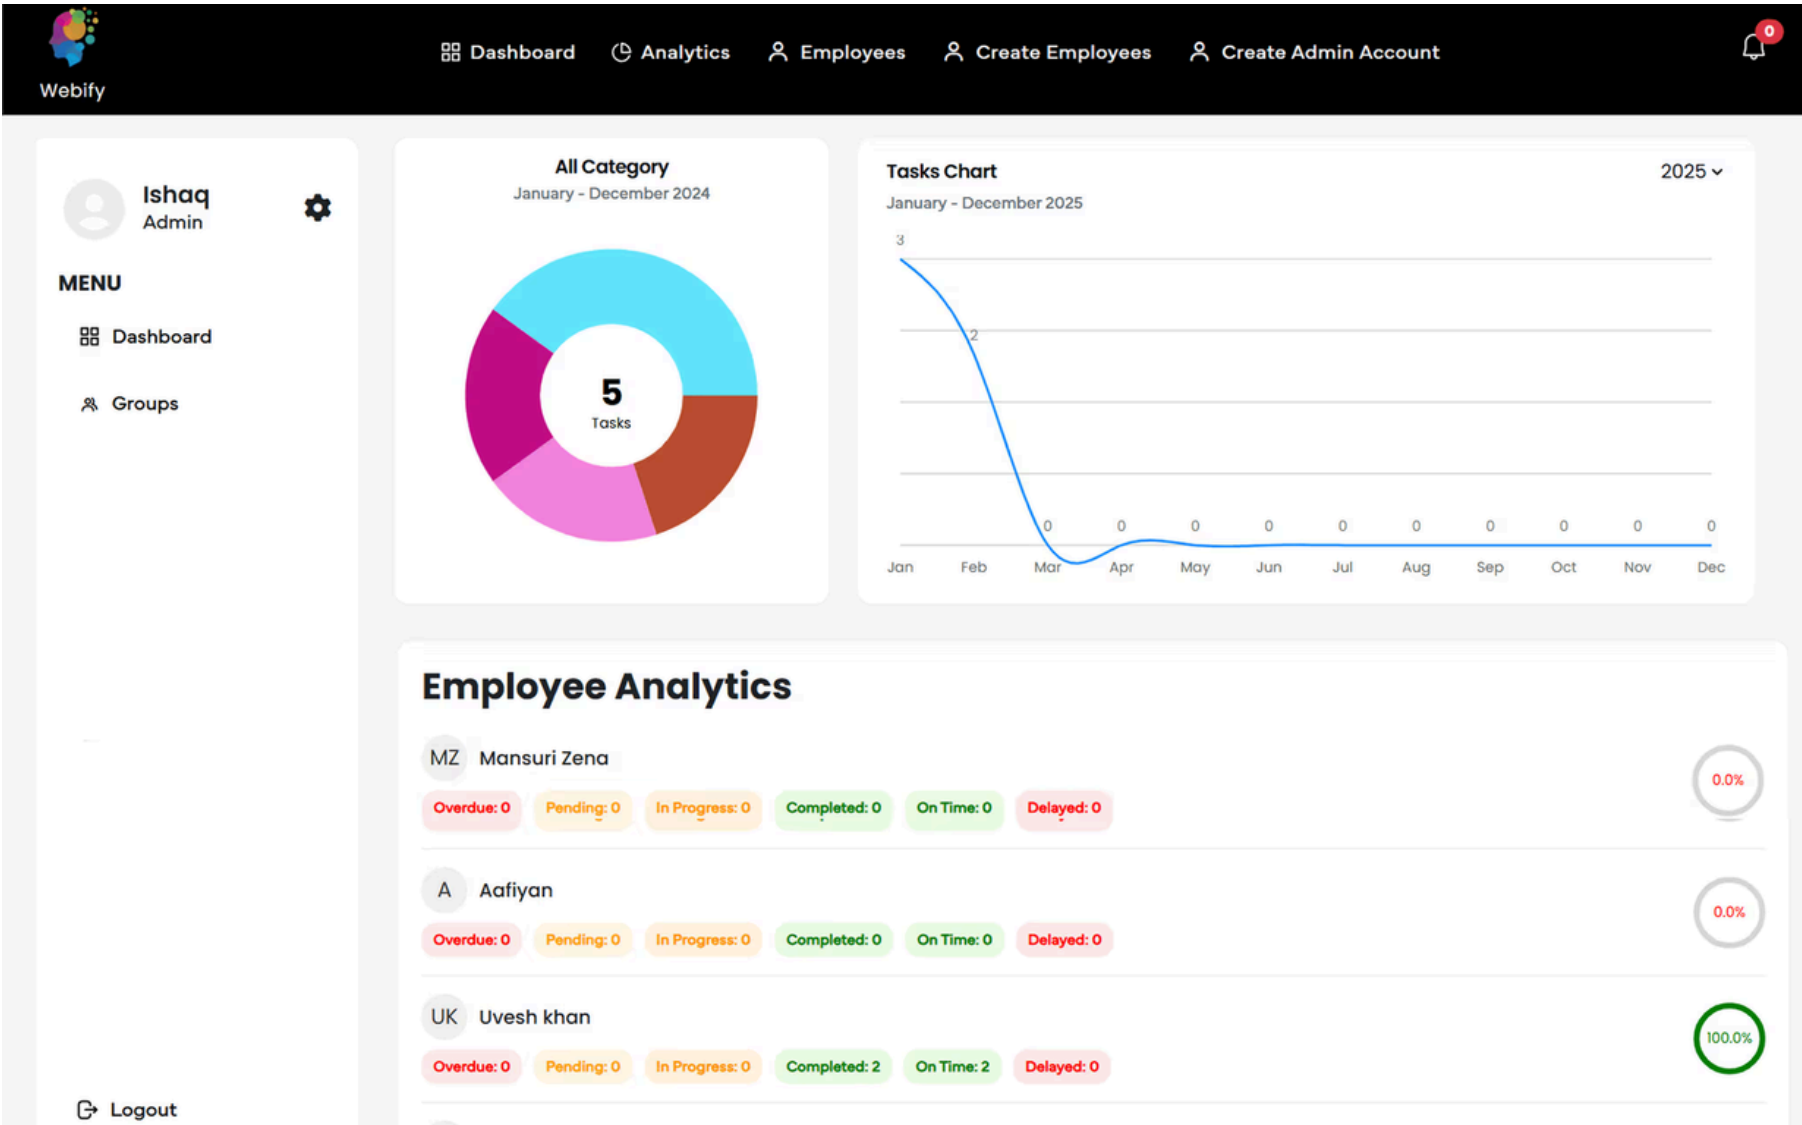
Webify

Dashboard Analytics Employees Create Employees Create Admin Account

0

Ishaq
Admin

MENU

Dashboard

Groups

Logout

All Category
January - December 2024

5
Tasks

Tasks Chart
January - December 2025

2025

3
2
0 0 0 0 0 0 0 0 0 0

Jan Feb Mar Apr May Jun Jul Aug Sep Oct Nov Dec

Employee Analytics

MZ Mansuri Zena
Overdue: 0 Pending: 0 In Progress: 0 Completed: 0 On Time: 0 Delayed: 0
0.0%

A Aafiyan
Overdue: 0 Pending: 0 In Progress: 0 Completed: 0 On Time: 0 Delayed: 0
0.0%

UK Uvesh khan
Overdue: 0 Pending: 0 In Progress: 0 Completed: 2 On Time: 2 Delayed: 0
100.0%